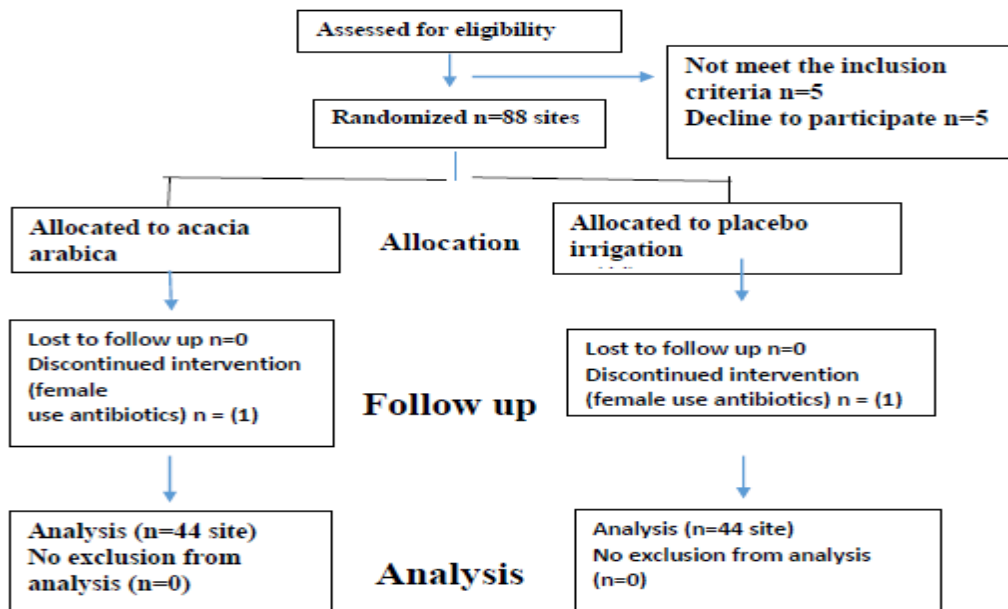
Assessed for eligibility

Not meet the inclusion criteria n=5
Decline to participate n=5

Randomized n=88 sites

Allocated to acacia arabica

Allocation

Allocated to placebo irrigation

Lost to follow up n=0
Discontinued intervention (female use antibiotics) n = (1)

Follow up

Lost to follow up n=0
Discontinued intervention (female use antibiotics) n = (1)

Analysis (n=44 site)
No exclusion from analysis (n=0)

Analysis

Analysis (n=44 site)
No exclusion from analysis (n=0)